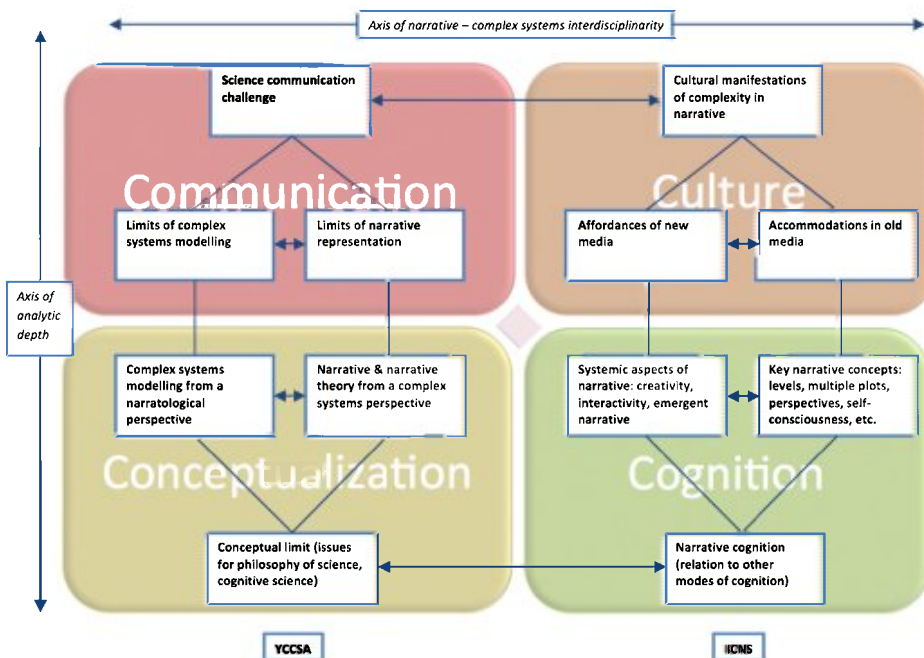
Axis of narrative – complex systems interdisciplinarity

Axis of analytic depth

Communication

Science communication challenge

Limits of complex systems modelling

Limits of narrative representation

Culture

Cultural manifestations of complexity in narrative

Affordances of new media

Accommodations in old media

Conceptualization

Complex systems modelling from a narratological perspective

Narrative & narrative theory from a complex systems perspective

Conceptual limit (issues for philosophy of science, cognitive science)

Cognition

Systemic aspects of narrative: creativity, interactivity, emergent narrative

Key narrative concepts: levels, multiple plots, perspectives, self-consciousness, etc.

Narrative cognition (relation to other modes of cognition)

YCCSA

ICNS